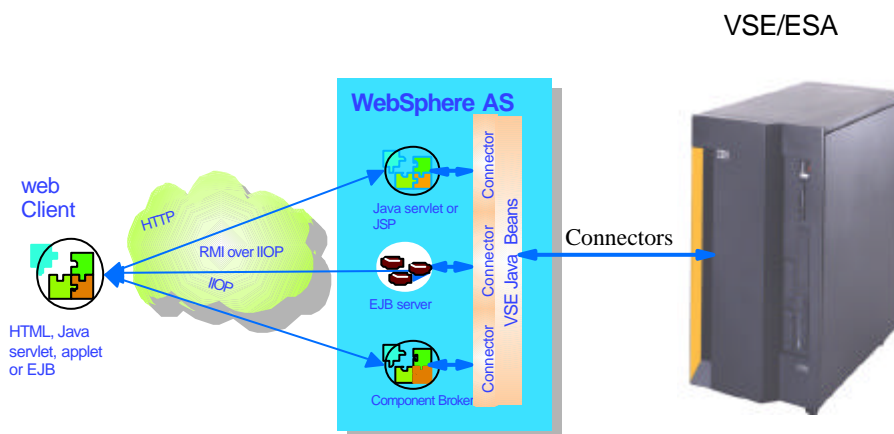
VSE/ESA

WebSphere AS

web Client

HTTP

RMI over IIOP

IIOP

HTML, Java servlet, applet or EJB

Java servlet or JSP

EJB server

Component Broker

Connector

Connector

Connector

VSE Java Beans

Connectors